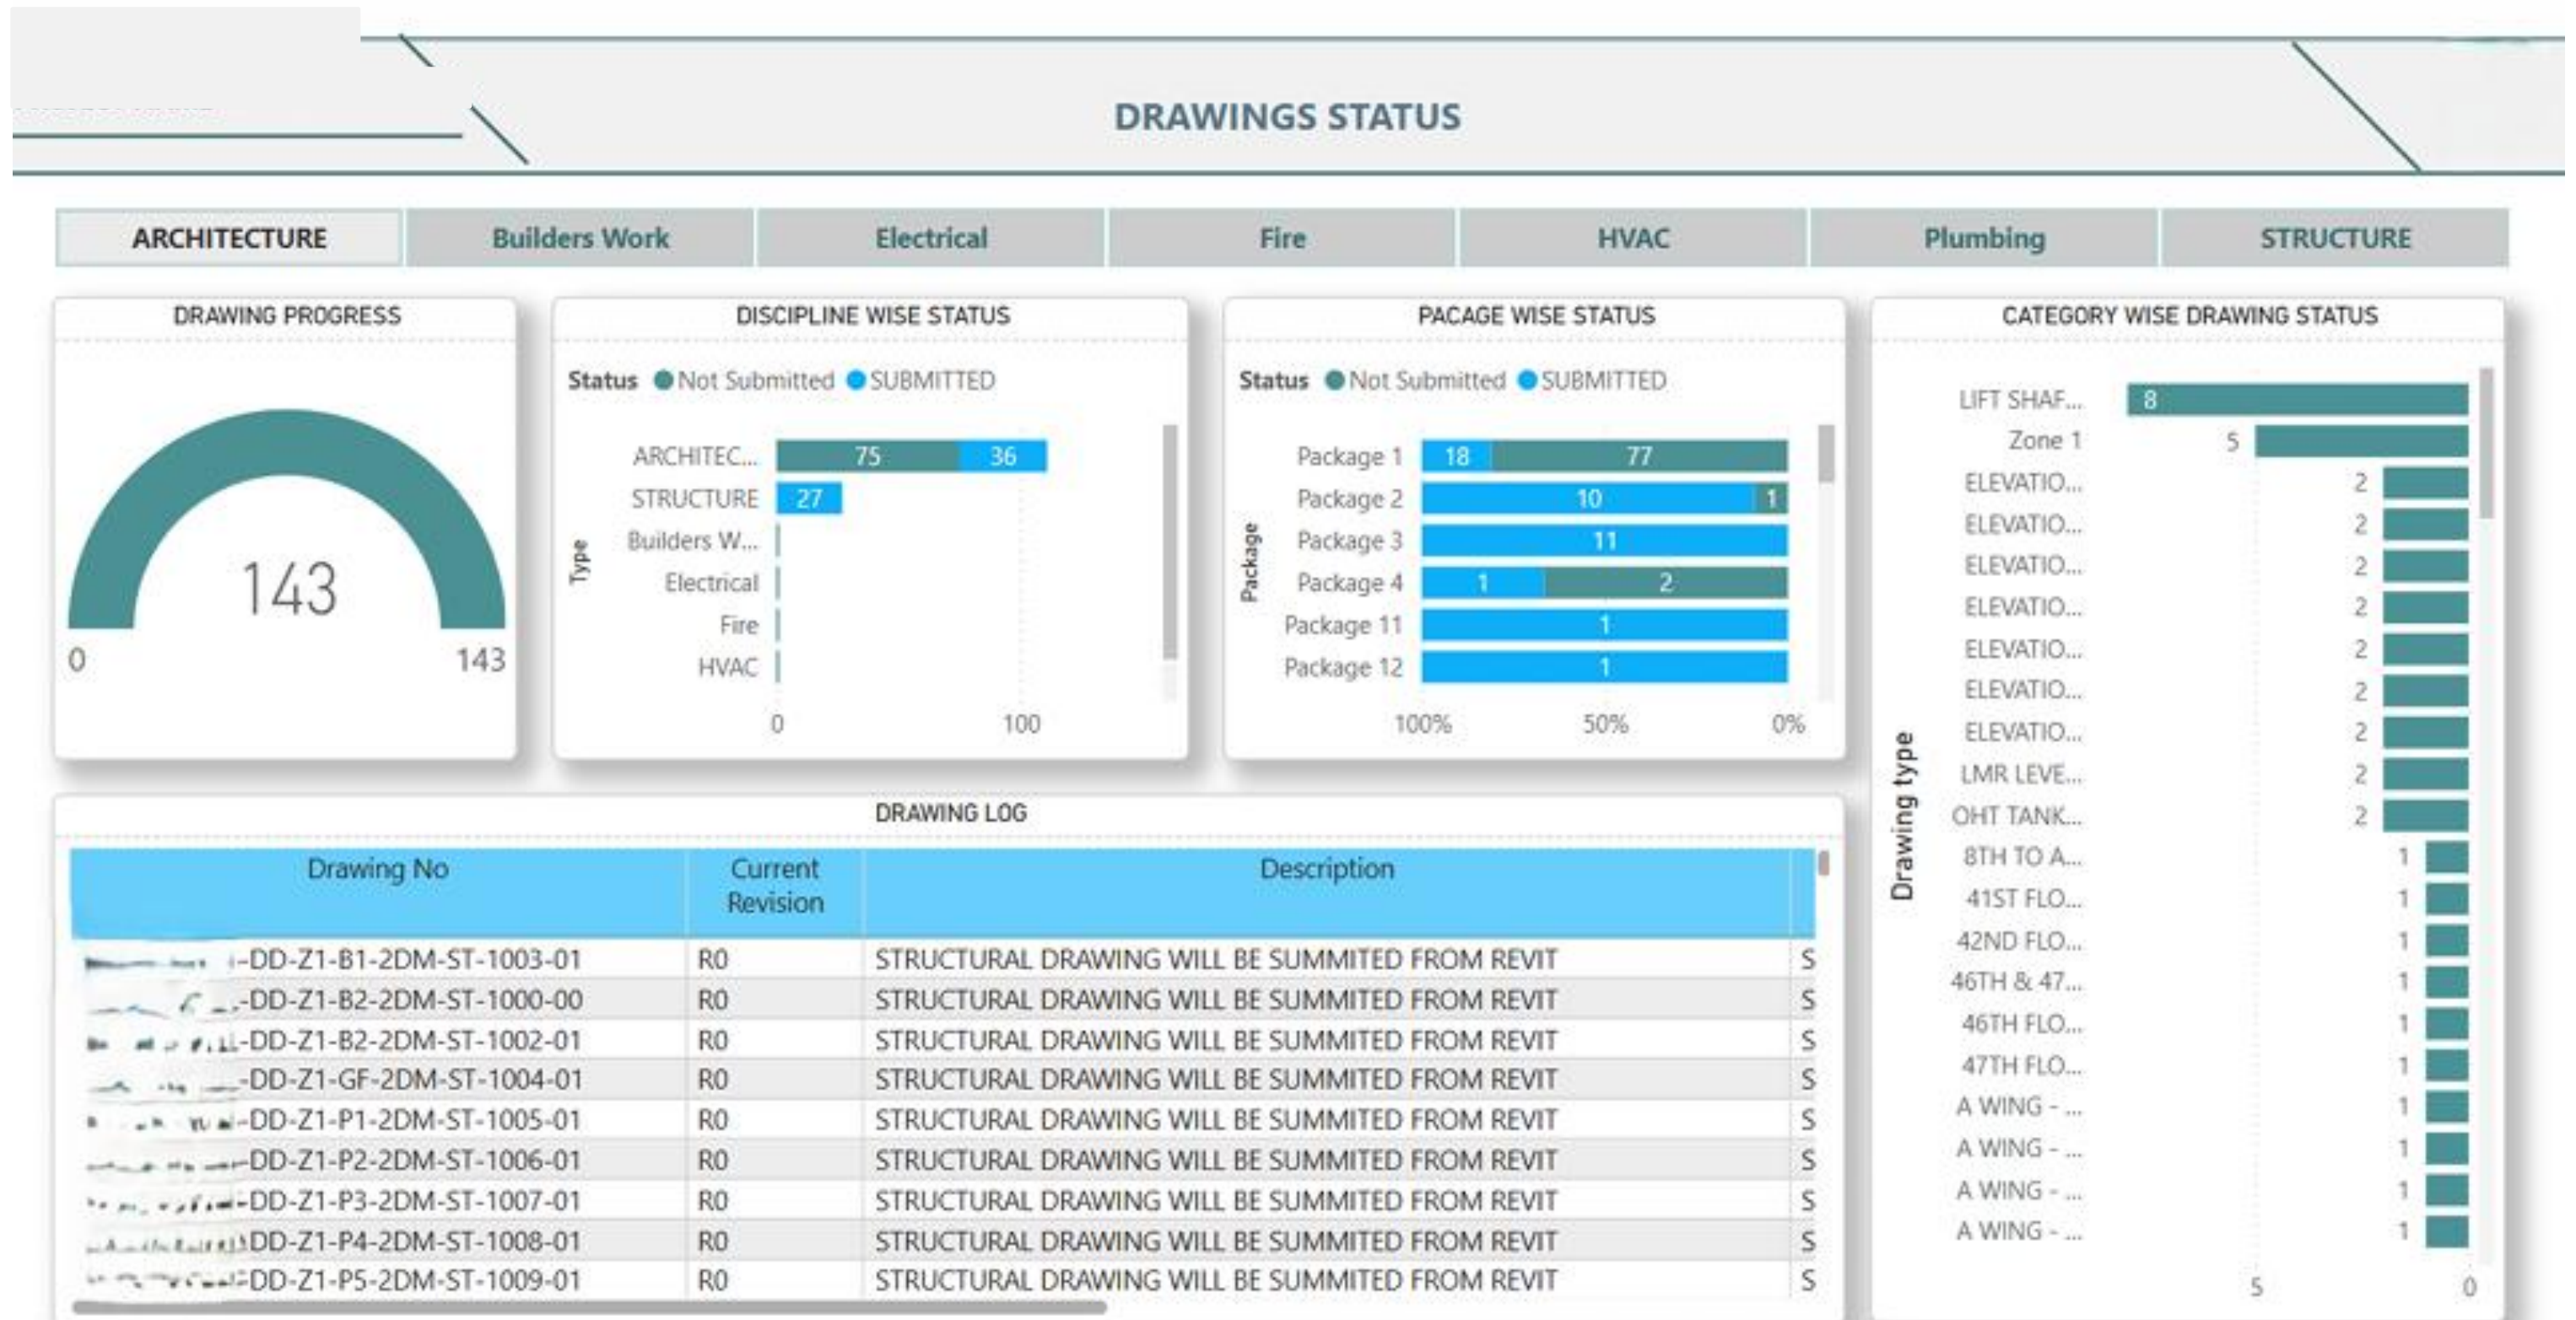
DRAWINGS STATUS

ARCHITECTURE | Builders Work | Electrical | Fire | HVAC | Plumbing | STRUCTURE

DRAWING PROGRESS

143

0 143

DISCIPLINE WISE STATUS

Status Not Submitted SUBMITTED

Type

ARCHITEC... 75 36
STRUCTURE 27
Builders W...
Electrical
Fire
HVAC

0 100

PACAGE WISE STATUS

Status Not Submitted SUBMITTED

Package

Package 1 18 77
Package 2 10 1
Package 3 11
Package 4 1 2
Package 11 1
Package 12 1

100% 50% 0%

CATEGORY WISE DRAWING STATUS

Drawing type

LIFT SHAF... 8
Zone 1 5
ELEVATIO... 2
ELEVATIO... 2
ELEVATIO... 2
ELEVATIO... 2
ELEVATIO... 2
ELEVATIO... 2
ELEVATIO... 2
LMR LEVE... 2
OHT TANK... 2
8TH TO A... 1
41ST FLO... 1
42ND FLO... 1
46TH & 47... 1
46TH FLO... 1
47TH FLO... 1
A WING - ... 1
A WING - ... 1
A WING - ... 1
A WING - ... 1

5 0

DRAWING LOG

| Drawing No | Current Revision | Description | |
|---|---|---|---|
| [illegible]-DD-Z1-B1-2DM-ST-1003-01 | R0 | STRUCTURAL DRAWING WILL BE SUMMITED FROM REVIT | S |
| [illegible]-DD-Z1-B2-2DM-ST-1000-00 | R0 | STRUCTURAL DRAWING WILL BE SUMMITED FROM REVIT | S |
| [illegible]-DD-Z1-B2-2DM-ST-1002-01 | R0 | STRUCTURAL DRAWING WILL BE SUMMITED FROM REVIT | S |
| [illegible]-DD-Z1-GF-2DM-ST-1004-01 | R0 | STRUCTURAL DRAWING WILL BE SUMMITED FROM REVIT | S |
| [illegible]-DD-Z1-P1-2DM-ST-1005-01 | R0 | STRUCTURAL DRAWING WILL BE SUMMITED FROM REVIT | S |
| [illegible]-DD-Z1-P2-2DM-ST-1006-01 | R0 | STRUCTURAL DRAWING WILL BE SUMMITED FROM REVIT | S |
| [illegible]-DD-Z1-P3-2DM-ST-1007-01 | R0 | STRUCTURAL DRAWING WILL BE SUMMITED FROM REVIT | S |
| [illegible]DD-Z1-P4-2DM-ST-1008-01 | R0 | STRUCTURAL DRAWING WILL BE SUMMITED FROM REVIT | S |
| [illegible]DD-Z1-P5-2DM-ST-1009-01 | R0 | STRUCTURAL DRAWING WILL BE SUMMITED FROM REVIT | S |